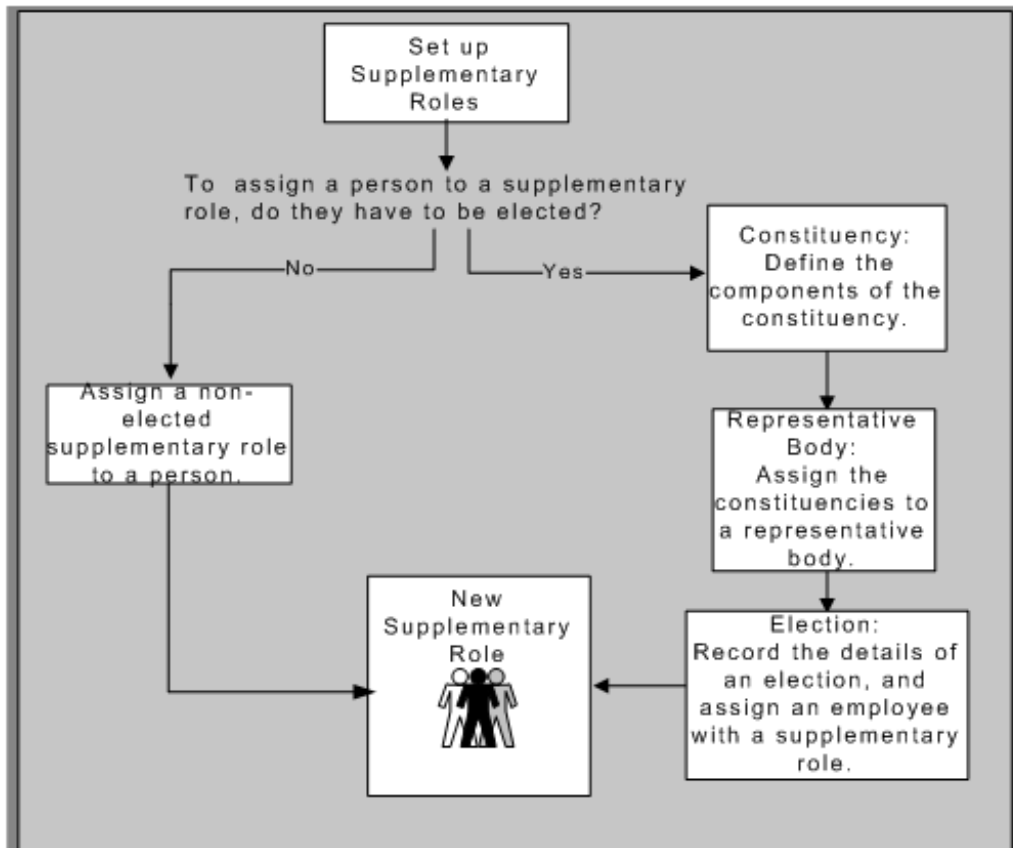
Set up Supplementary Roles

To assign a person to a supplementary role, do they have to be elected?

No

Yes

Constituency: Define the components of the constituency.

Assign a non-elected supplementary role to a person.

Representative Body: Assign the constituencies to a representative body.

New Supplementary Role

Election: Record the details of an election, and assign an employee with a supplementary role.